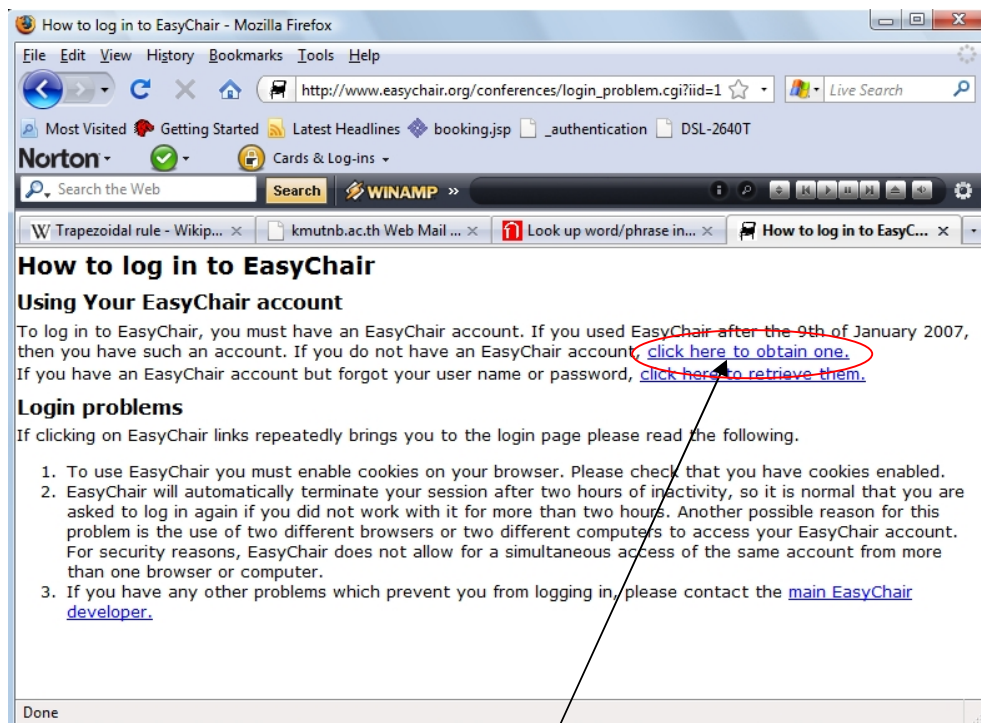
How to log in to EasyChair - Mozilla Firefox

File Edit View History Bookmarks Tools Help

http://www.easychair.org/conferences/login_problem.cgi?iid=1

Live Search

Most Visited Getting Started Latest Headlines booking.jsp _authentication DSL-2640T

Norton Cards & Log-ins

Search the Web Search WINAMP

Trapezoidal rule - Wikip... kmutnb.ac.th Web Mail ... Look up word/phrase in... How to log in to EasyC...

How to log in to EasyChair

Using Your EasyChair account

To log in to EasyChair, you must have an EasyChair account. If you used EasyChair after the 9th of January 2007, then you have such an account. If you do not have an EasyChair account, click here to obtain one.
If you have an EasyChair account but forgot your user name or password, click here to retrieve them.

Login problems

If clicking on EasyChair links repeatedly brings you to the login page please read the following.

1. To use EasyChair you must enable cookies on your browser. Please check that you have cookies enabled.
2. EasyChair will automatically terminate your session after two hours of inactivity, so it is normal that you are asked to log in again if you did not work with it for more than two hours. Another possible reason for this problem is the use of two different browsers or two different computers to access your EasyChair account. For security reasons, EasyChair does not allow for a simultaneous access of the same account from more than one browser or computer.
3. If you have any other problems which prevent you from logging in, please contact the main EasyChair developer.

Done